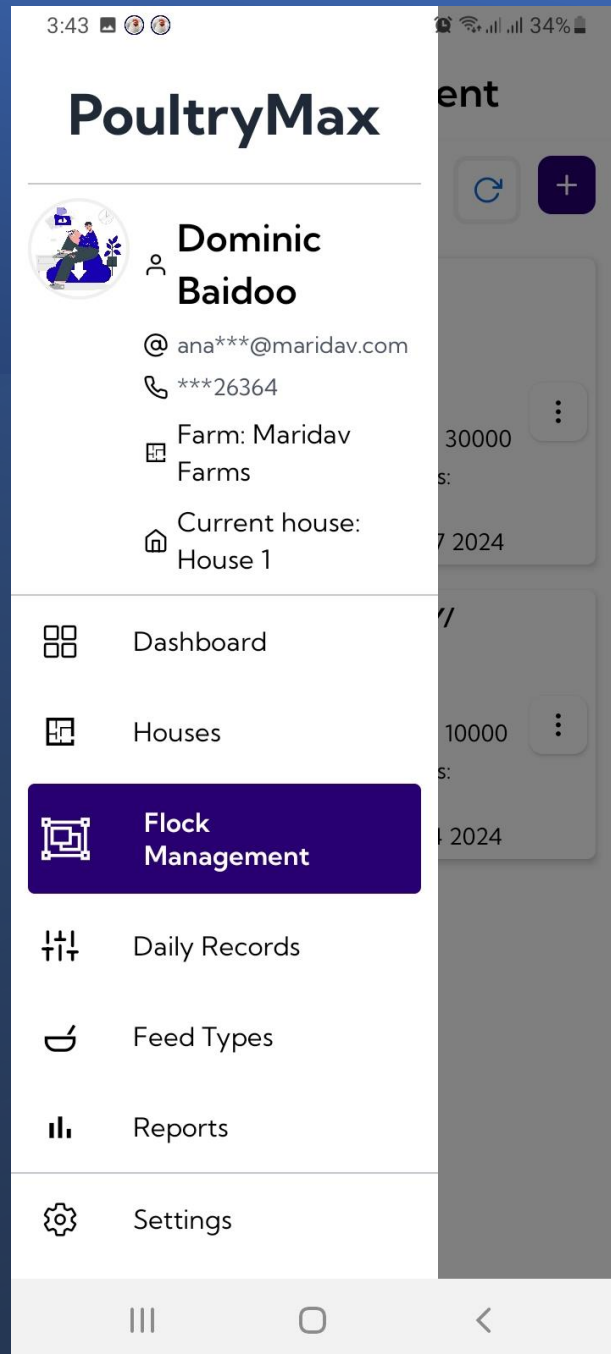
3:43

34%

PoultryMax

ent

Dominic Baidoo

ana***@maridav.com

***26364

Farm: Maridav Farms

Current house: House 1

30000

s:

7 2024

'/

10000

s:

4 2024

Dashboard

Houses

Flock Management

Daily Records

Feed Types

Reports

Settings